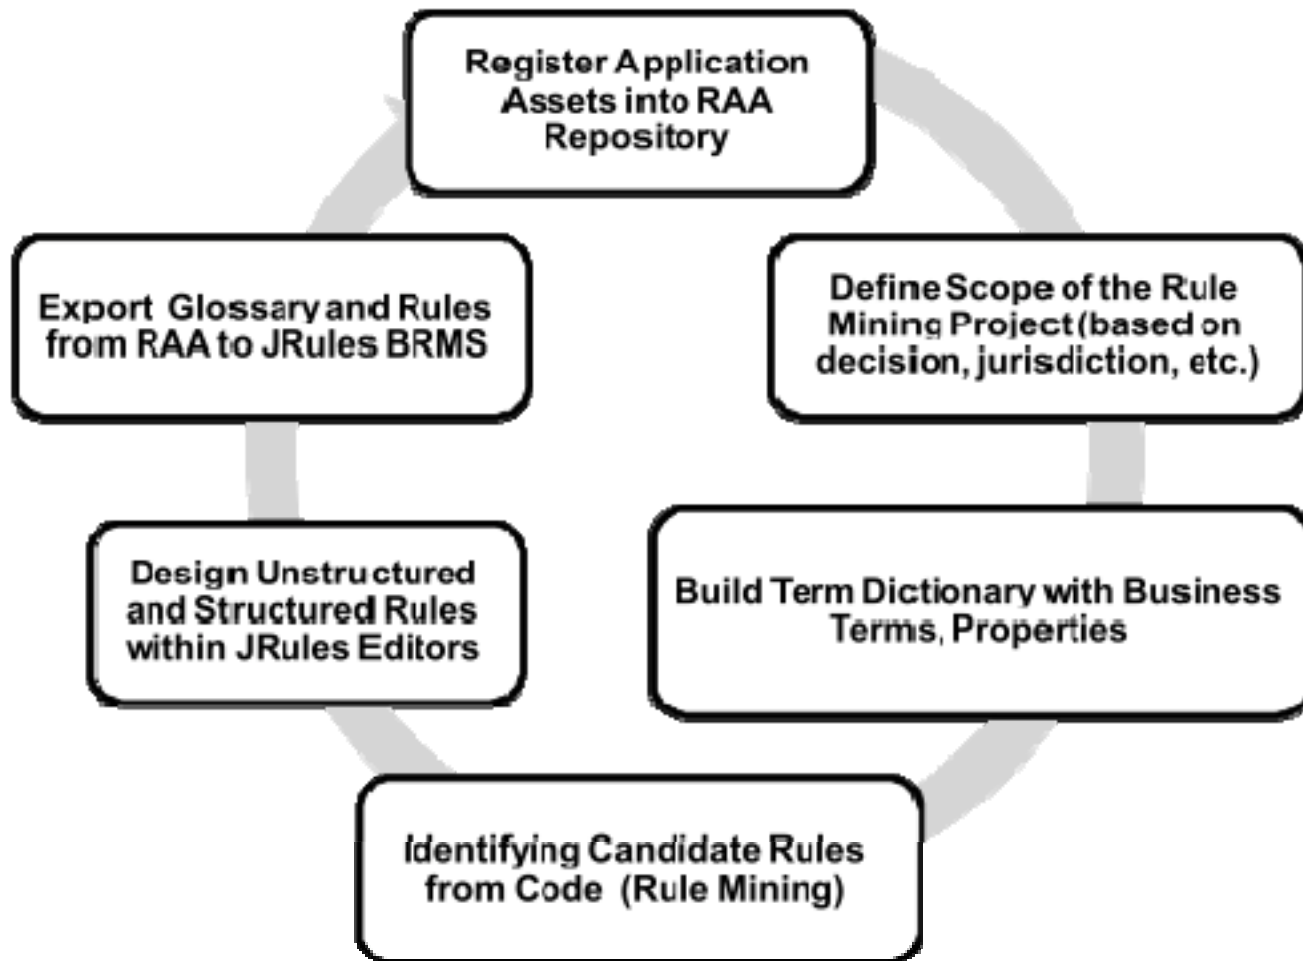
Register Application Assets into RAA Repository

Define Scope of the Rule Mining Project (based on decision, jurisdiction, etc.)

Build Term Dictionary with Business Terms, Properties

Identifying Candidate Rules from Code (Rule Mining)

Design Unstructured and Structured Rules within JRules Editors

Export Glossary and Rules from RAA to JRules BRMS